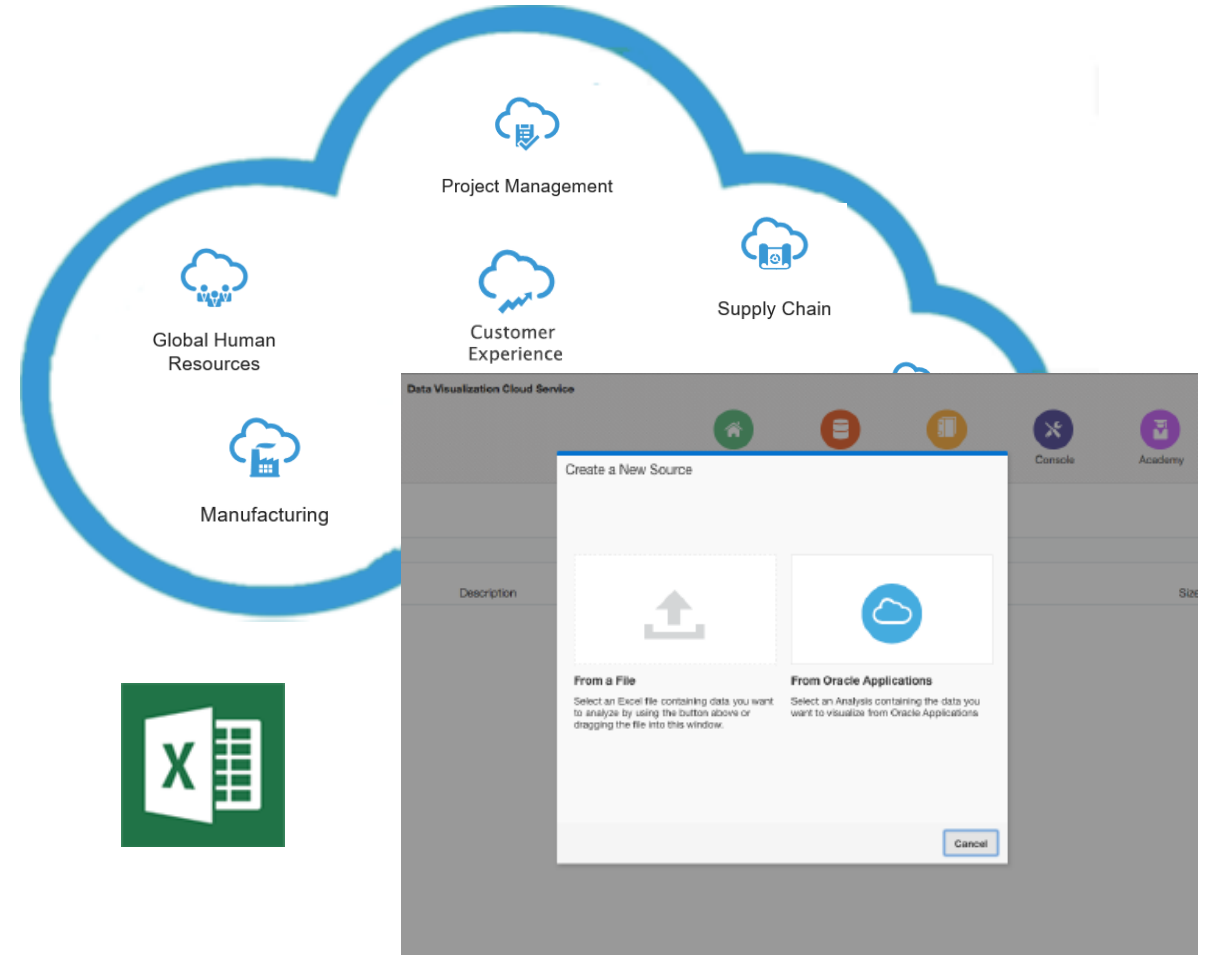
Project Management

Supply Chain

Global Human Resources

Customer Experience

Manufacturing

Data Visualization Cloud Service

Console

Academy

Create a New Source

Description

Size

From a File

Select an Excel file containing data you want to analyze by using the button above or dragging the file into this window.

From Oracle Applications

Select an Analysis containing the data you want to visualize from Oracle Applications

Cancel

X